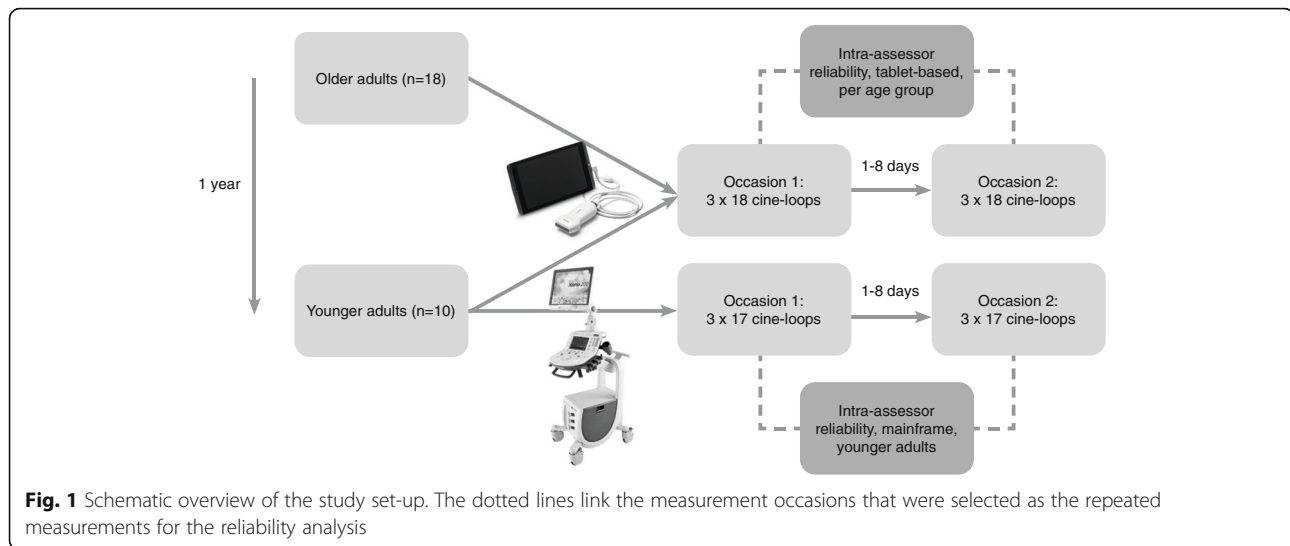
Older adults (n=18)

Intra-assessor reliability, tablet-based, per age group

1 year

Occasion 1: 3 x 18 cine-loops

1-8 days

Occasion 2: 3 x 18 cine-loops

Younger adults (n=10)

Occasion 1: 3 x 17 cine-loops

1-8 days

Occasion 2: 3 x 17 cine-loops

Intra-assessor reliability, mainframe, younger adults

**Fig. 1** Schematic overview of the study set-up. The dotted lines link the measurement occasions that were selected as the repeated measurements for the reliability analysis